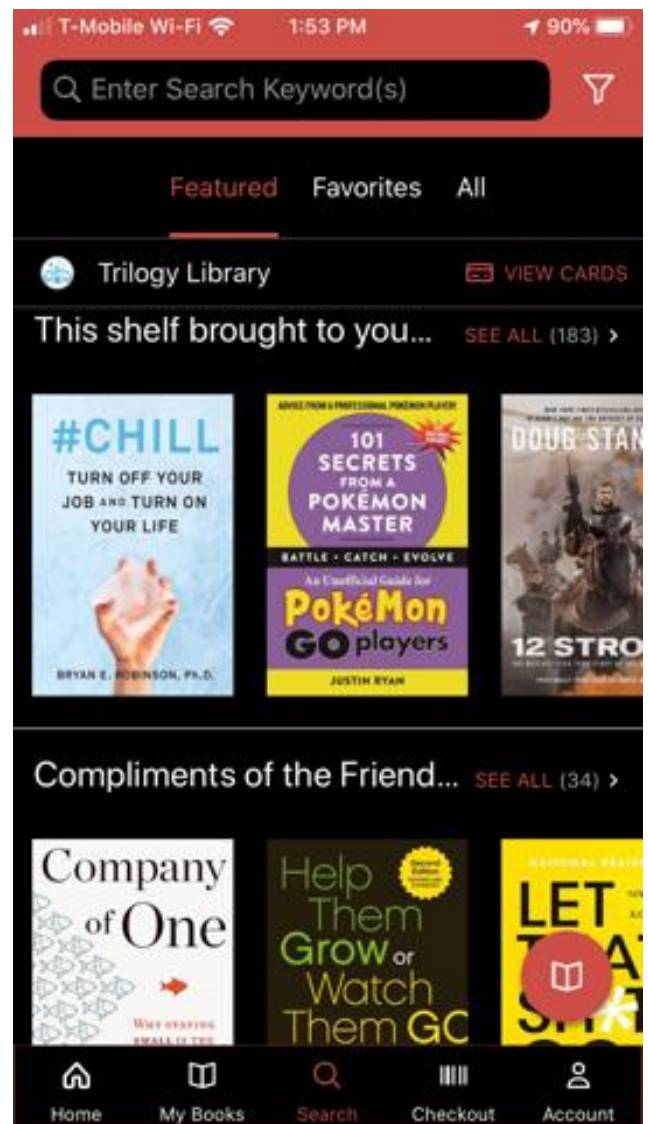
T-Mobile Wi-Fi 1:53 PM 90%

Enter Search Keyword(s)

Featured Favorites All

Trilogy Library VIEW CARDS

This shelf brought to you... SEE ALL (183) >

#CHILL
TURN OFF YOUR JOB AND TURN ON YOUR LIFE
BRYAN E. ROBINSON, PH.D.

ADVICE FROM A PROFESSIONAL POKÉMON PLAYER
101 SECRETS FROM A POKÉMON MASTER
BATTLE • CATCH • EVOLVE
An Unofficial Guide for
PokéMon GO players
JUSTIN RYAN

DOUG STAN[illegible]
12 STRO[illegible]

Compliments of the Friend... SEE ALL (34) >

Company of One
WHY STAYING SMALL IS THE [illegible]

Second Edition
Help Them Grow or Watch Them GO

NATIONAL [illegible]
LET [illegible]

Home My Books Search Checkout Account